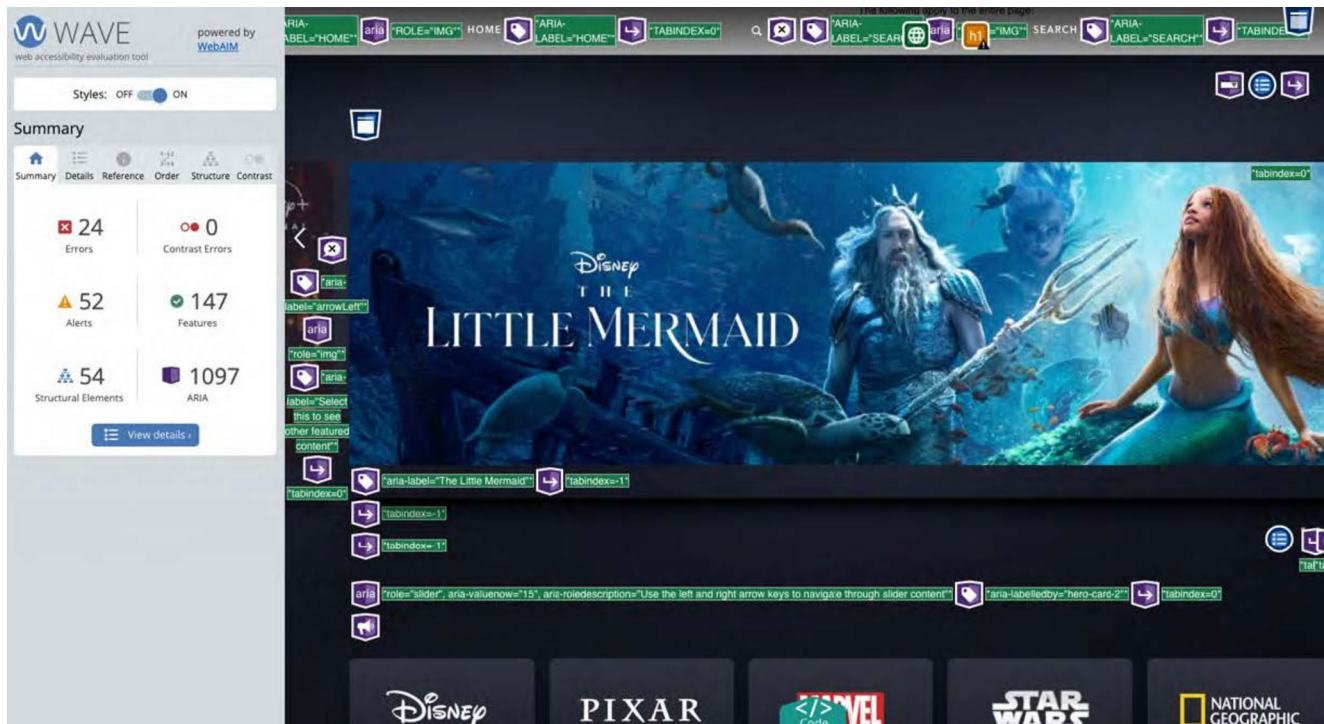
WAVE
web accessibility evaluation tool
powered by WebAIM

Styles: OFF ON

Summary

Summary Details Reference Order Structure Contrast

24
Errors

0
Contrast Errors

52
Alerts

147
Features

54
Structural Elements

1097
ARIA

View details ›

RIA-
BEL="HOME"" aria "ROLE="IMG"" HOME "ARIA-
LABEL="HOME"" "TABINDEX=0"

The following apply to the entire page:

"ARIA-
LABEL="SEAR aria ="IMG"" h1 SEARCH "ARIA-
LABEL="SEARCH"" "TABINDE

"tabindex=0"

"aria-
label="arrowLeft""
aria
"role="img""
"aria-
label="Select
this to see
other featured
content""
"tabindex=0"

DISNEY
THE
LITTLE MERMAID

"aria-label="The Little Mermaid"" "tabindex=-1"
"tabindex=-1"
"tabindex=-1"

aria "role="slider", aria-valuenow="15", aria-roledescription="Use the left and right arrow keys to navigate through slider content"" "aria-labelledby="hero-card-2"" "tabindex=0"

"tal"ta

DISNEY
PIXAR
</> Code
MARVEL
STAR WARS
NATIONAL GEOGRAPHIC